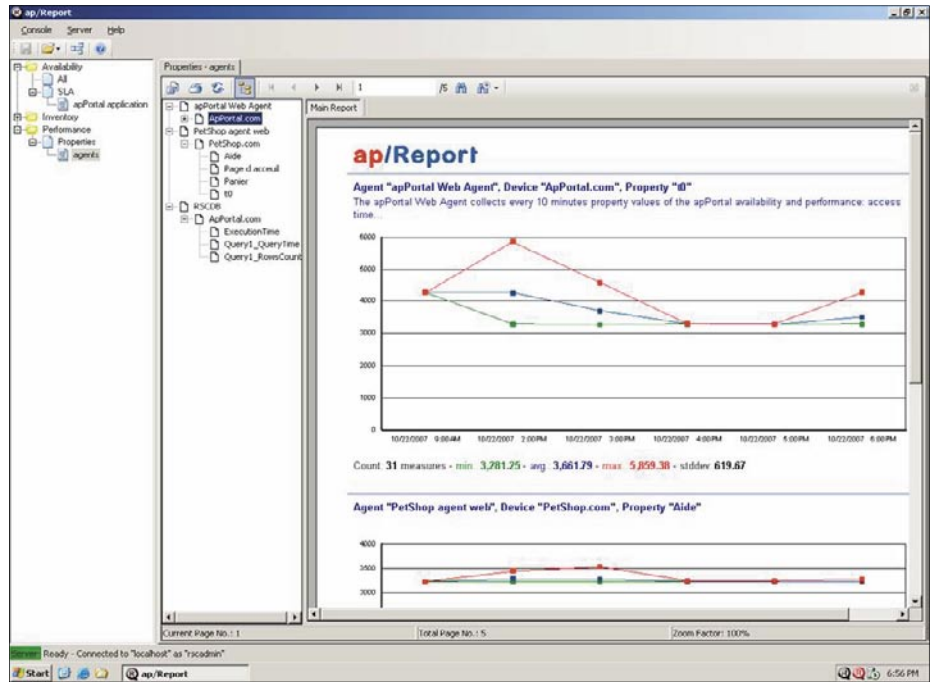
ap/Report

Console Server Help

Availability
All
SLA
apPortal application
Inventory
Performance
Properties
agents

Properties - agents

1 /5

apPortal Web Agent
ApPortal.com
PetShop agent web
PetShop.com
Aide
Page d accueil
Panier
t0
RSCDB
ApPortal.com
ExecutionTime
Query1_QueryTime
Query1_RowsCount

Main Report

ap/Report

Agent "apPortal Web Agent", Device "ApPortal.com", Property "t0"

The apPortal Web Agent collects every 10 minutes property values of the apPortal availability and performance: access time...

6000
5000
4000
3000
2000
1000
0

10/22/2007 9:00AM 10/22/2007 2:00PM 10/22/2007 3:00PM 10/22/2007 4:00PM 10/22/2007 5:00PM 10/22/2007 6:00PM

Count 31 measures - min 3,281.25 - avg 3,661.79 - max 5,859.38 - stddev 619.67

Agent "PetShop agent web", Device "PetShop.com", Property "Aide"

4000
3500
3000

Current Page No.: 1
Total Page No.: 5
Zoom Factor: 100%

Server Ready - Connected to "localhost" as "rscadmin"

Start ap/Report 6:56 PM